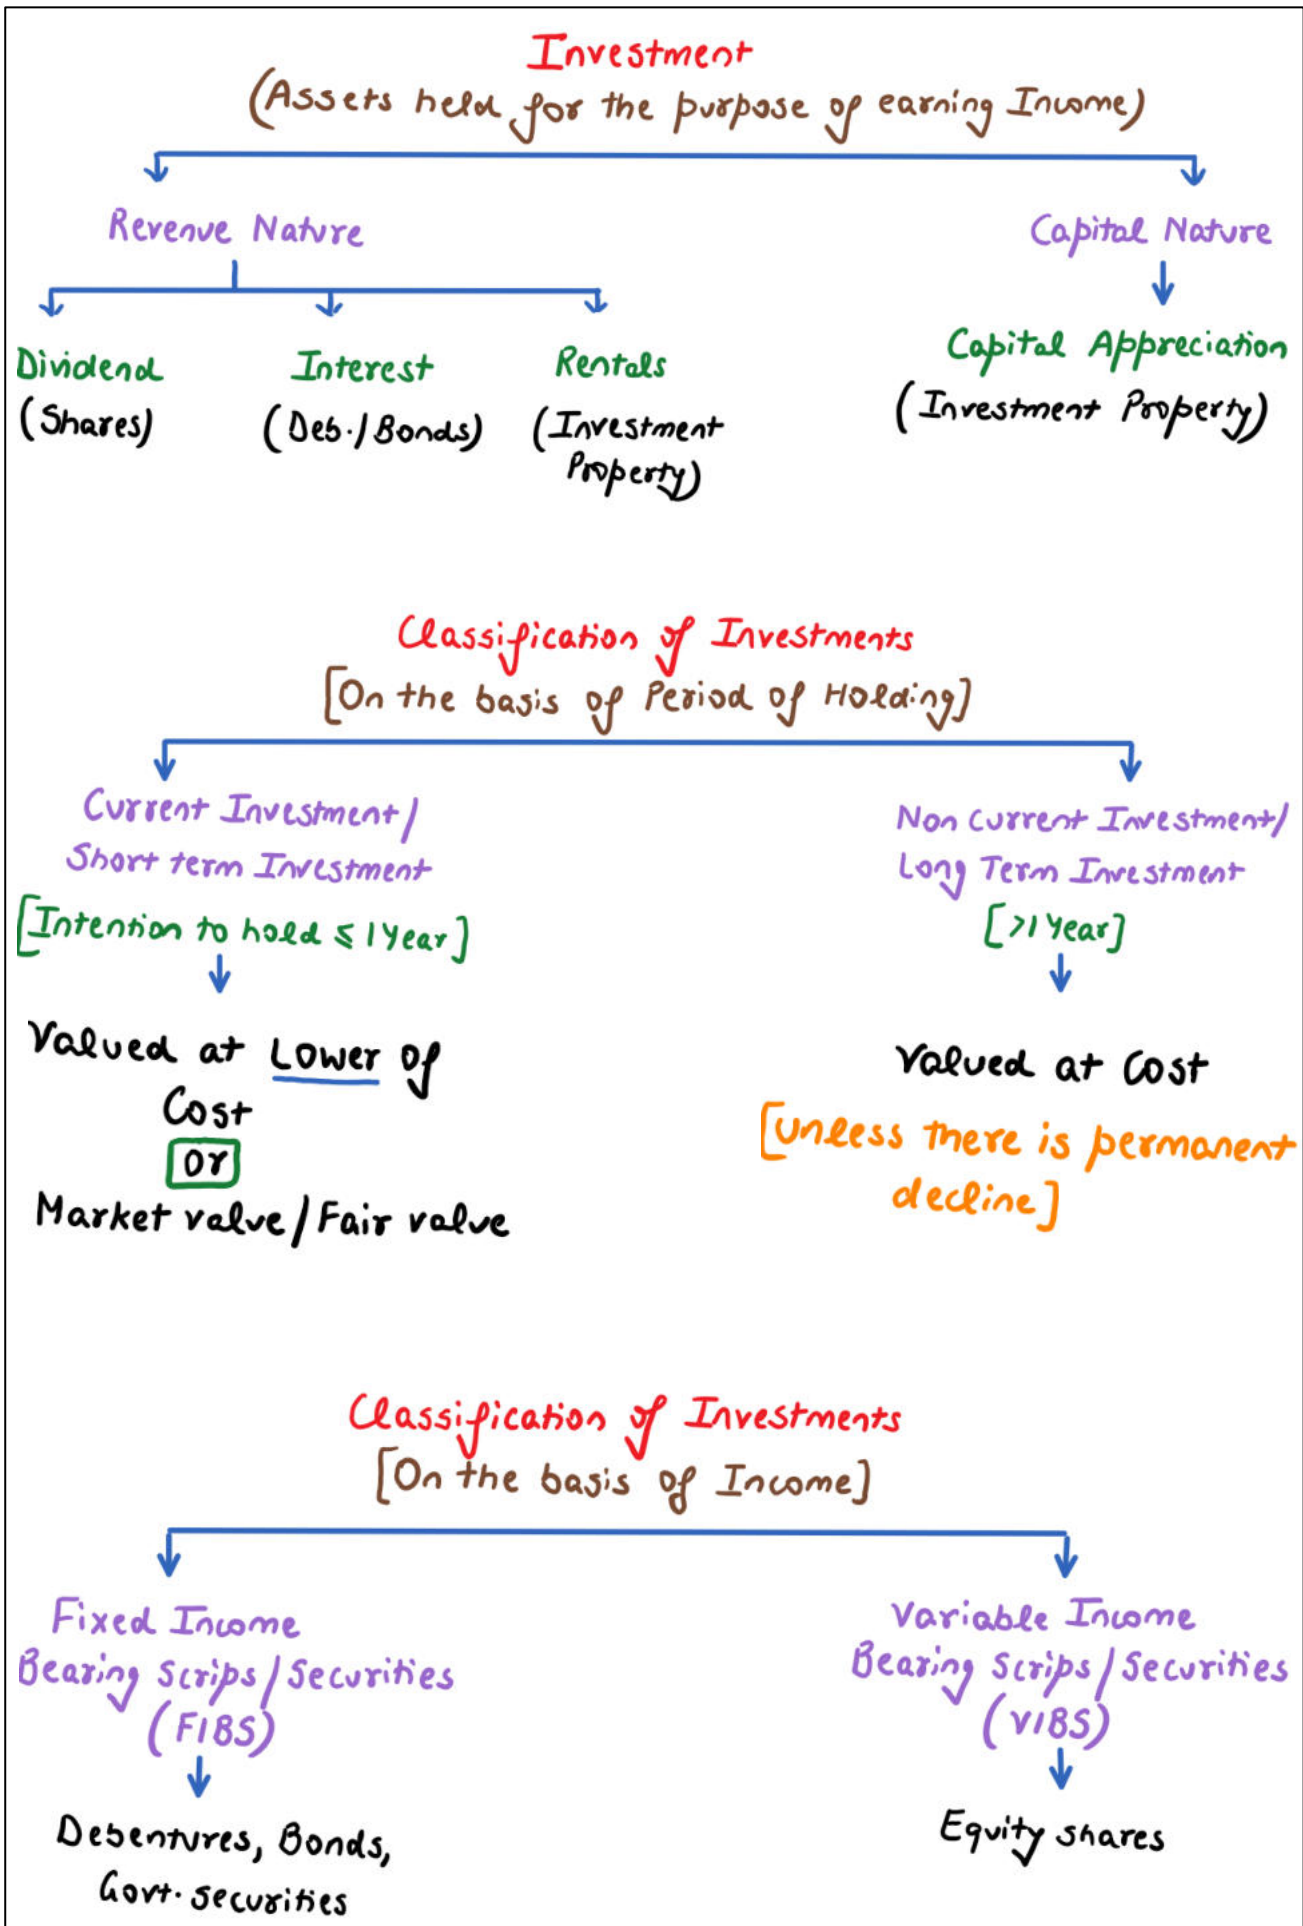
Investment
(Assets held for the purpose of earning Income)

Revenue Nature

Dividend
(Shares)

Interest
(Deb./Bonds)

Rentals
(Investment Property)

Capital Nature

Capital Appreciation
(Investment Property)

Classification of Investments
[On the basis of Period of Holding]

Current Investment/ Short term Investment
[Intention to hold $\leq$ 1 Year]

Valued at Lower of Cost OR Market value/Fair value

Non Current Investment/ Long Term Investment
[>1 Year]

Valued at Cost
[Unless there is permanent decline]

Classification of Investments
[On the basis of Income]

Fixed Income Bearing Scrips/Securities (FIBS)

Debentures, Bonds, Govt. securities

Variable Income Bearing Scrips/Securities (VIBS)

Equity shares